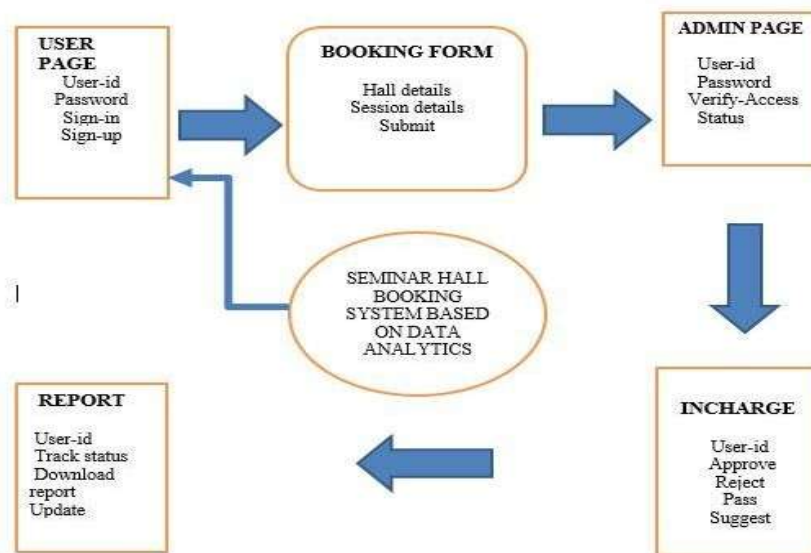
USER PAGE
User-id
Password
Sign-in
Sign-up

BOOKING FORM
Hall details
Session details
Submit

ADMIN PAGE
User-id
Password
Verify-Access
Status

SEMINAR HALL BOOKING SYSTEM BASED ON DATA ANALYTICS

REPORT
User-id
Track status
Download report
Update

INCHARGE
User-id
Approve
Reject
Pass
Suggest